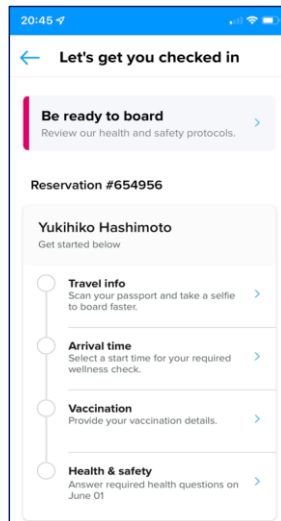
20:45

Let's get you checked in

Be ready to board
Review our health and safety protocols.

Reservation #654956

Yukihiko Hashimoto
Get started below

Travel info
Scan your passport and take a selfie to board faster.

Arrival time
Select a start time for your required wellness check.

Vaccination
Provide your vaccination details.

Health & safety
Answer required health questions on June 01